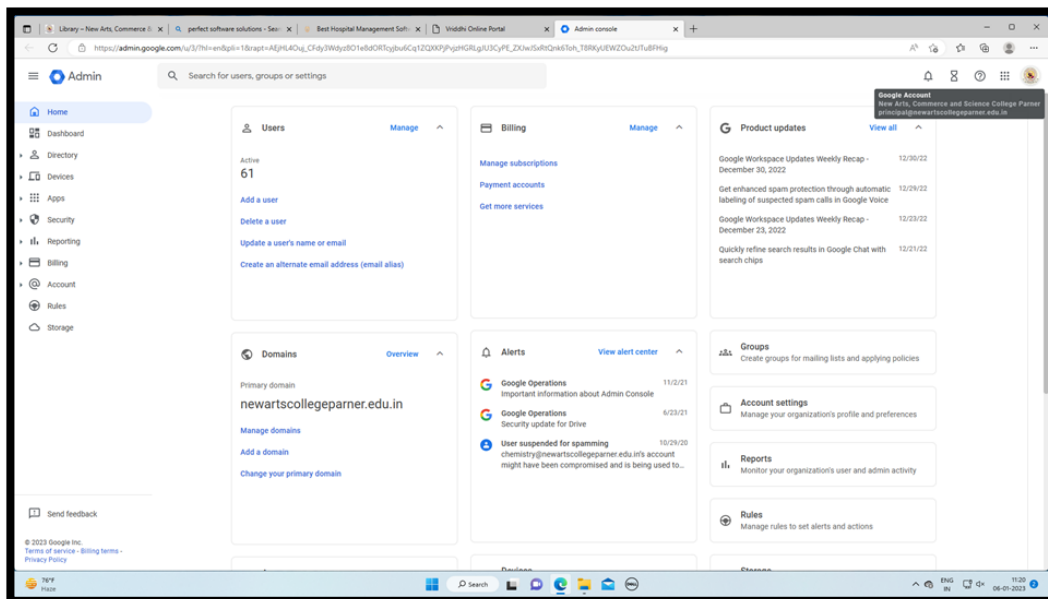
Library – New Arts, Commerce & | perfect software solutions - Sear | Best Hospital Management Soft | Vriddhi Online Portal | Admin console

https://admin.google.com/u/3/?hl=en&pli=1&rapt=AEjHL4Ouj_CFdy3Wdyz8O1e8dORTcyjbu6Cq1ZQXKPjPvjzHGRLgJU3CyPE_ZXJwJSxRtQnk6Toh_T8RKyUEWZOu2tJTu8FHig

Admin

Search for users, groups or settings

Google Account
New Arts, Commerce and Science College Parner
principal@newartscollegeparner.edu.in

Home
Dashboard
Directory
Devices
Apps
Security
Reporting
Billing
Account
Rules
Storage

Send feedback

© 2023 Google Inc.
Terms of service - Billing terms -
Privacy Policy

Users
Manage

Active
61

Add a user
Delete a user
Update a user's name or email
Create an alternate email address (email alias)

Billing
Manage

Manage subscriptions
Payment accounts
Get more services

Product updates
View all

Google Workspace Updates Weekly Recap - December 30, 2022 12/30/22
Get enhanced spam protection through automatic labeling of suspected spam calls in Google Voice 12/29/22
Google Workspace Updates Weekly Recap - December 23, 2022 12/23/22
Quickly refine search results in Google Chat with search chips 12/21/22

Domains
Overview

Primary domain
newartscollegeparner.edu.in

Manage domains
Add a domain
Change your primary domain

Alerts
View alert center

Google Operations 11/2/21
Important information about Admin Console
Google Operations 6/23/21
Security update for Drive
User suspended for spamming 10/29/20
chemistry@newartscollegeparner.edu.in's account might have been compromised and is being used to...

Groups
Create groups for mailing lists and applying policies

Account settings
Manage your organization's profile and preferences

Reports
Monitor your organization's user and admin activity

Rules
Manage rules to set alerts and actions

Devices

Storage

76°F
Haze

Search

ENG
IN

11:20
06-01-2023